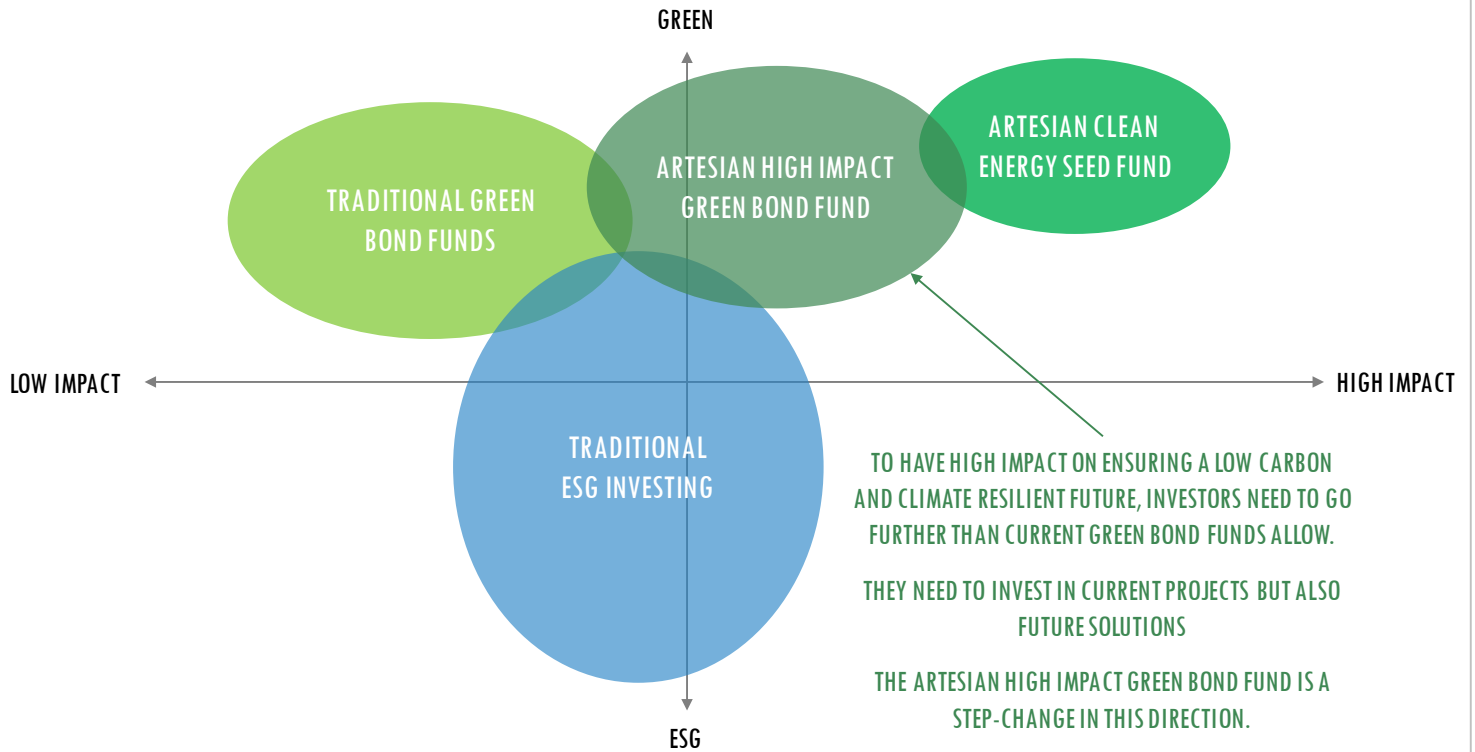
GREEN

ARTESIAN CLEAN ENERGY SEED FUND

ARTESIAN HIGH IMPACT GREEN BOND FUND

TRADITIONAL GREEN BOND FUNDS

LOW IMPACT

HIGH IMPACT

TRADITIONAL ESG INVESTING

TO HAVE HIGH IMPACT ON ENSURING A LOW CARBON AND CLIMATE RESILIENT FUTURE, INVESTORS NEED TO GO FURTHER THAN CURRENT GREEN BOND FUNDS ALLOW.

THEY NEED TO INVEST IN CURRENT PROJECTS BUT ALSO FUTURE SOLUTIONS

THE ARTESIAN HIGH IMPACT GREEN BOND FUND IS A STEP-CHANGE IN THIS DIRECTION.

ESG